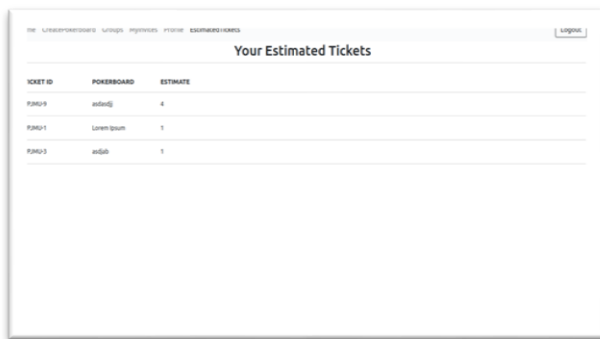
me CreatePokerboard Groups MyInvites Profile EstimatedTickets

Logout

Your Estimated Tickets

| ICKET ID | POKERBOARD | ESTIMATE |
|---|---|---|
| PJMU-9 | asdasdj | 4 |
| PJMU-1 | Lorem Ipsum | 1 |
| PJMU-3 | asdjab | 1 |